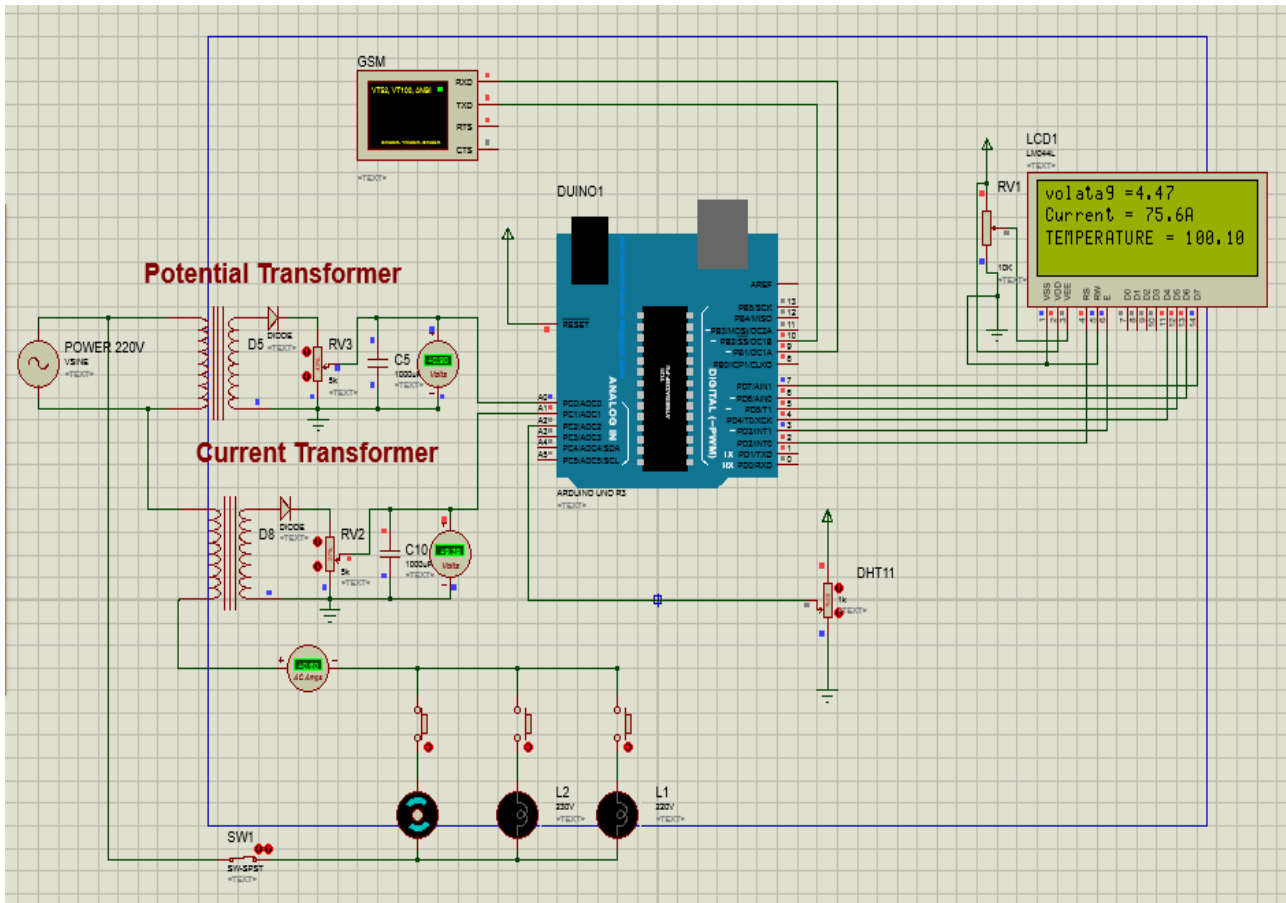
GSM

VT52, VT100, ANSI

RXD
TXD
RTS
CTS

<TEXT>

DUINO1

LCD1
LM044L
<TEXT>

RV1

volata9 =4.47
Current = 75.6A
TEMPERATURE = 100.10

10K
<TEXT>

VSS VDD VEE RS RW E D0 D1 D2 D3 D4 D5 D6 D7

Potential Transformer

POWER 220V
VSINE
<TEXT>

D5
DIODE
<TEXT>

RV3
5k
<TEXT>

C5
1000uF

Volts

AREF
PB5/SCK 13
PB4/MISO 12
PB3/MOSI/OC2A 11
PB2/SS/OC1B 10
PB1/OC1A 9
PB0/ICP1/CLKO 8

PD7/AIN1 7
PD6/AIN0 6
PD5/T1 5
PD4/T0/XCK 4
PD3/INT1 3
PD2/INT0 2
PD1/TXD 1
PD0/RXD 0

RESET

ANALOG IN
DIGITAL (~PWM)

A0 PC0/ADC0
A1 PC1/ADC1
A2 PC2/ADC2
A3 PC3/ADC3
A4 PC4/ADC4/SDA
A5 PC5/ADC5/SCL

ARDUINO UNO R3
<TEXT>

Current Transformer

D8
DIODE
<TEXT>

RV2
5k

C10
1000uF

Volts

DHT11
1k
<TEXT>

AC Amps

L2
220V
<TEXT>

L1
220V
<TEXT>

SW1
SW-SPST
<TEXT>